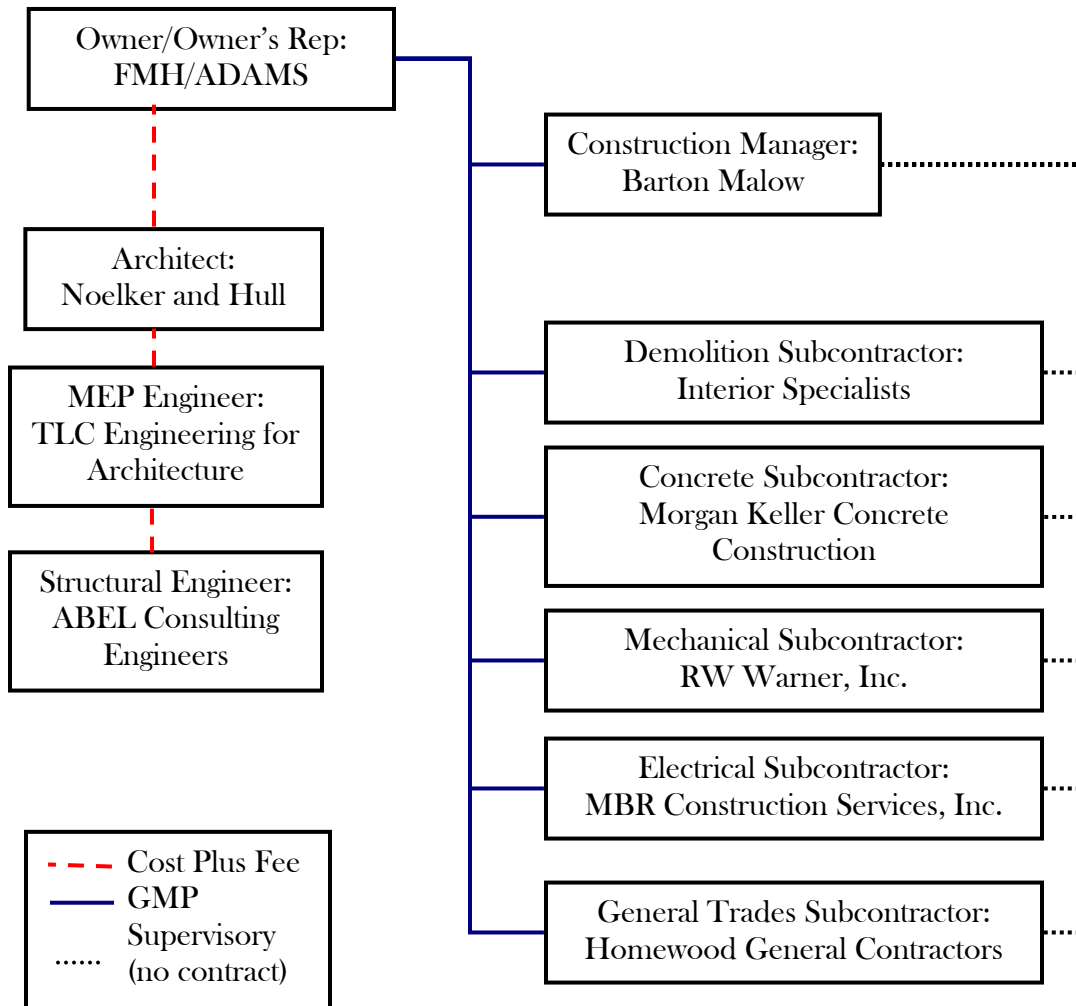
Owner/Owner's Rep: FMH/ADAMS

Construction Manager: Barton Malow

Architect: Noelker and Hull

Demolition Subcontractor: Interior Specialists

MEP Engineer: TLC Engineering for Architecture

Concrete Subcontractor: Morgan Keller Concrete Construction

Structural Engineer: ABEL Consulting Engineers

Mechanical Subcontractor: RW Warner, Inc.

Electrical Subcontractor: MBR Construction Services, Inc.

Cost Plus Fee
GMP
Supervisory (no contract)

General Trades Subcontractor: Homewood General Contractors